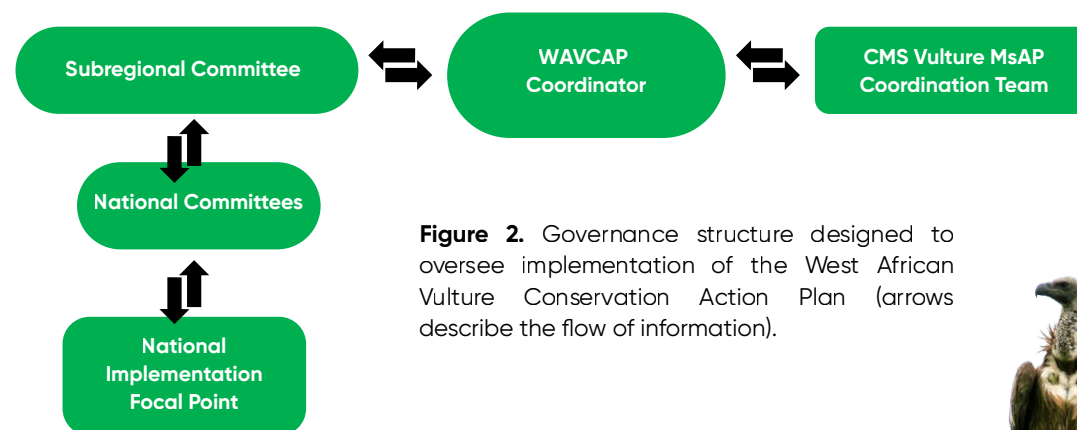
Subregional Committee

WAVCAP Coordinator

CMS Vulture MsAP Coordination Team

National Committees

National Implementation Focal Point

**Figure 2.** Governance structure designed to oversee implementation of the West African Vulture Conservation Action Plan (arrows describe the flow of information).